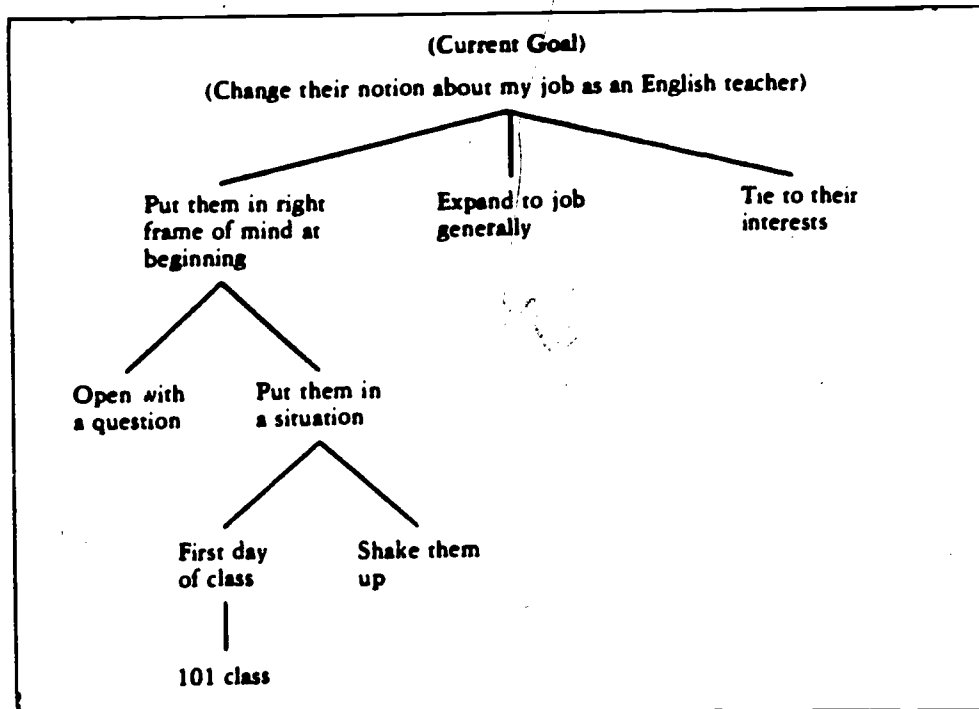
(Current Goal)

(Change their notion about my job as an English teacher)

Put them in right frame of mind at beginning

Expand to job generally

Tie to their interests

Open with a question

Put them in a situation

First day of class

Shake them up

101 class